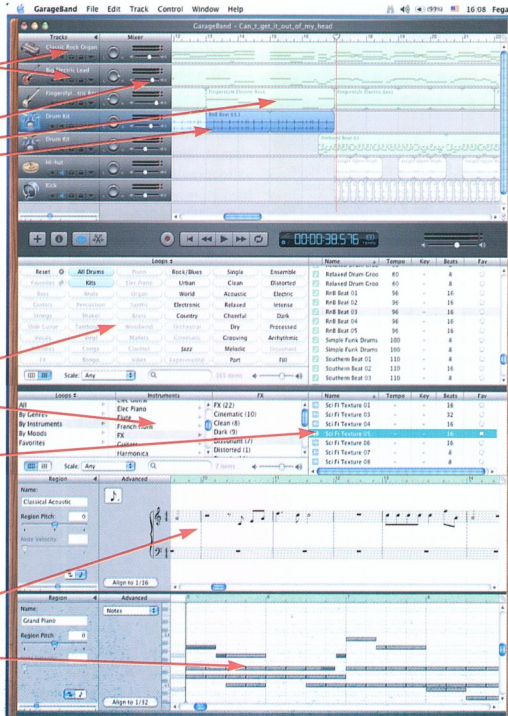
GarageBand File Edit Track Control Window Help

(99%) 16:08 Fega

GarageBand – Can_t_get_it_out_of_my_head

Tracks Mixer

Classic Rock Organ

Big Electric Lead

Fingerstyl...tric Bass

Drum Kit

Drum Kit

Hi-hat

Kick

Fingerstyle Electric Bass

Fingerstyle Electric Bass

RnB Beat 03.1

RnB Beat 03

00:00:38.576

Loops

Reset | All Drums | Piano | Rock/Blues | Single | Ensemble
Favorites | Kits | Elec Piano | Urban | Clean | Distorted
Bass | Beats | Organ | World | Acoustic | Electric
Guitars | Percussion | Synths | Electronic | Relaxed | Intense
Strings | Shaker | Brass | Country | Cheerful | Dark
Slide Guitar | Tambourine | Woodwind | Orchestral | Dry | Processed
Vocals | Vinyl | Mallets | Cinematic | Grooving | Arrhythmic
Textures | Conga | Clavinet | Jazz | Melodic | Dissonant
FX | Bongo | Vibes | Experimental | Part | Fill

Scale: Any

| Name | Tempo | Key | Beats | Fav |
|---|---|---|---|---|
| Relaxed Drum Groo | 80 | – | 8 | |
| Relaxed Drum Groo | 80 | – | 16 | |
| RnB Beat 01 | 96 | – | 16 | |
| RnB Beat 02 | 96 | – | 16 | |
| RnB Beat 03 | 96 | – | 16 | |
| RnB Beat 04 | 96 | – | 16 | |
| RnB Beat 05 | 96 | – | 16 | |
| Simple Funk Drums | 100 | – | 4 | |
| Simple Funk Drums | 100 | – | 16 | |
| Southern Beat 01 | 110 | – | 16 | |
| Southern Beat 02 | 110 | – | 8 | |
| Southern Beat 03 | 110 | – | 8 | |

Loops | Instruments | FX

All
By Genres
By Instruments
By Moods
Favorites

Elec Guitar
Elec Piano
Flute
French Horn
FX
Guitars
Harmonica

FX (22)
Cinematic (10)
Clean (6)
Dark (9)
Dissonant (7)
Distorted (1)

Scale: Any

7 items

| Name | Tempo | Key | Beats | Fav |
|---|---|---|---|---|
| Sci Fi Texture 01 | – | – | 16 | |
| Sci Fi Texture 03 | – | – | 32 | |
| Sci Fi Texture 04 | – | – | 16 | |
| Sci Fi Texture 05 | – | – | 16 | |
| Sci Fi Texture 06 | – | – | 8 | |
| Sci Fi Texture 07 | – | – | 16 | |
| Sci Fi Texture 08 | – | – | 4 | |

Region | Advanced

Name:
Classical Acoustic
Region Pitch: 0
Note Velocity:

Align to 1/16

Region | Advanced

Name:
Grand Piano
Notes
Region Pitch: 0

Align to 1/32